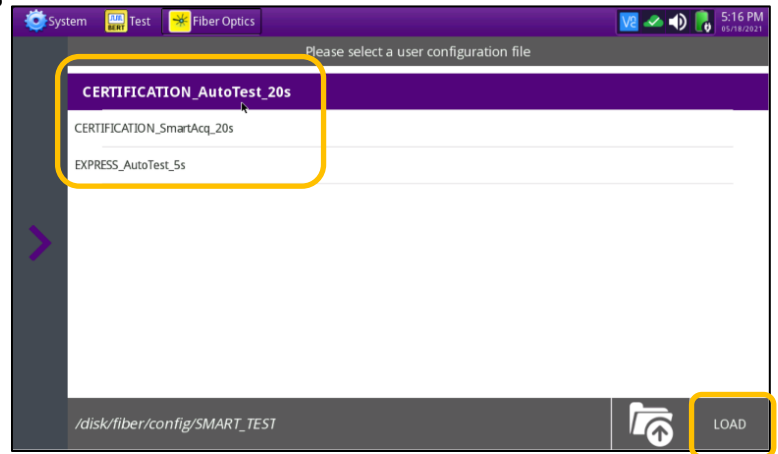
System
1.0G BERT
Test
Fiber Optics
5:16 PM
05/18/2021

Please select a user configuration file

CERTIFICATION_AutoTest_20s
CERTIFICATION_SmartAcq_20s
EXPRESS_AutoTest_5s

/disk/fiber/config/SMART_TEST
LOAD